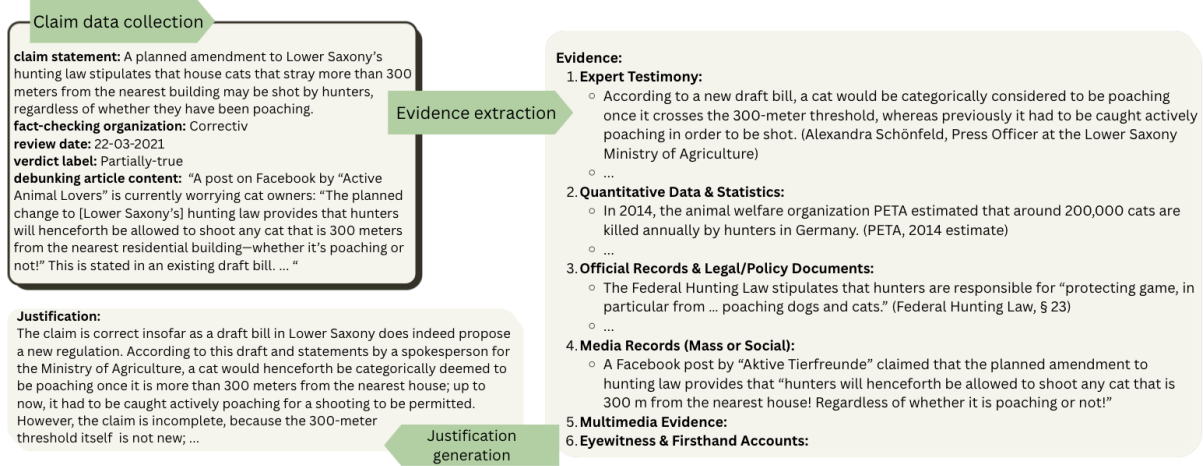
Claim data collection

**claim statement:** A planned amendment to Lower Saxony's hunting law stipulates that house cats that stray more than 300 meters from the nearest building may be shot by hunters, regardless of whether they have been poaching.
**fact-checking organization:** Correctiv
**review date:** 22-03-2021
**verdict label:** Partially-true
**debunking article content:** "A post on Facebook by "Active Animal Lovers" is currently worrying cat owners: "The planned change to [Lower Saxony's] hunting law provides that hunters will henceforth be allowed to shoot any cat that is 300 meters from the nearest residential building—whether it's poaching or not!" This is stated in an existing draft bill. ... "

Evidence extraction

**Evidence:**
1. **Expert Testimony:**
   ○ According to a new draft bill, a cat would be categorically considered to be poaching once it crosses the 300-meter threshold, whereas previously it had to be caught actively poaching in order to be shot. (Alexandra Schönfeld, Press Officer at the Lower Saxony Ministry of Agriculture)
   ○ ...
2. **Quantitative Data & Statistics:**
   ○ In 2014, the animal welfare organization PETA estimated that around 200,000 cats are killed annually by hunters in Germany. (PETA, 2014 estimate)
   ○ ...
3. **Official Records & Legal/Policy Documents:**
   ○ The Federal Hunting Law stipulates that hunters are responsible for "protecting game, in particular from ... poaching dogs and cats." (Federal Hunting Law, § 23)
   ○ ...
4. **Media Records (Mass or Social):**
   ○ A Facebook post by "Aktive Tierfreunde" claimed that the planned amendment to hunting law provides that "hunters will henceforth be allowed to shoot any cat that is 300 m from the nearest house! Regardless of whether it is poaching or not!"
5. **Multimedia Evidence:**
6. **Eyewitness & Firsthand Accounts:**

**Justification:**
The claim is correct insofar as a draft bill in Lower Saxony does indeed propose a new regulation. According to this draft and statements by a spokesperson for the Ministry of Agriculture, a cat would henceforth be categorically deemed to be poaching once it is more than 300 meters from the nearest house; up to now, it had to be caught actively poaching for a shooting to be permitted. However, the claim is incomplete, because the 300-meter threshold itself is not new; ...

Justification generation